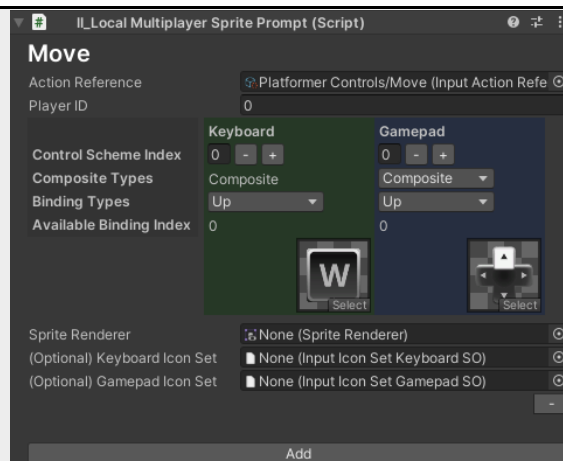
# II_Local Multiplayer Sprite Prompt (Script)

Move

Action Reference | Platformer Controls/Move (Input Action Refe

Player ID | 0

| | Keyboard | Gamepad |
|---|---|---|
| Control Scheme Index | 0 - + | 0 - + |
| Composite Types | Composite | Composite |
| Binding Types | Up | Up |
| Available Binding Index | 0 | 0 |

W

Select

Select

Sprite Renderer | None (Sprite Renderer)

(Optional) Keyboard Icon Set | None (Input Icon Set Keyboard SO)

(Optional) Gamepad Icon Set | None (Input Icon Set Gamepad SO)

-

Add